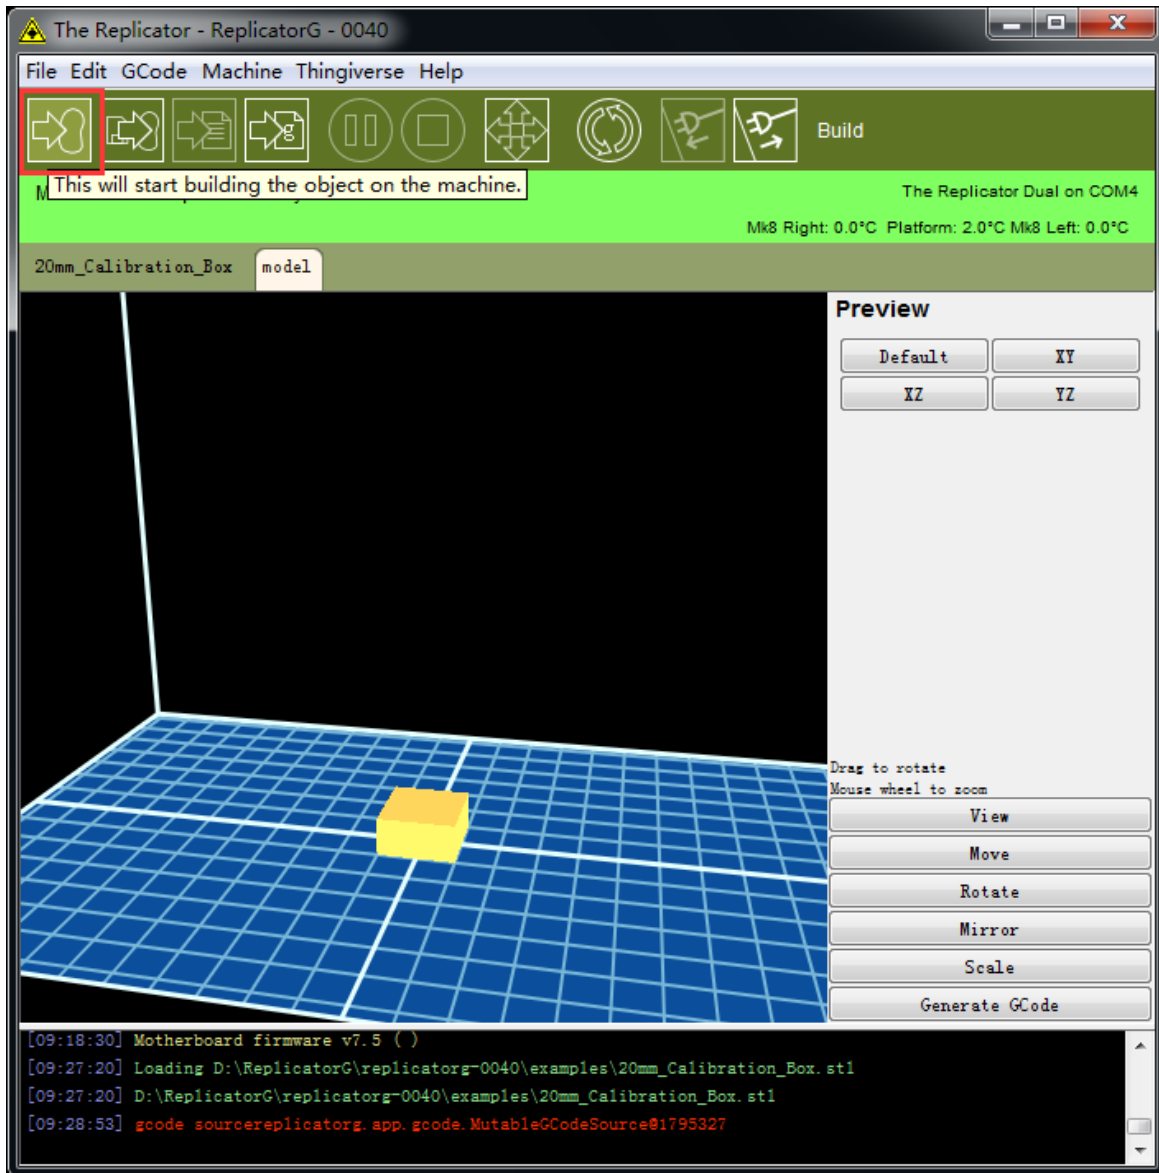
The Replicator - ReplicatorG - 0040

File Edit GCode Machine Thingiverse Help

Build

M This will start building the object on the machine.

The Replicator Dual on COM4

Mk8 Right: 0.0°C Platform: 2.0°C Mk8 Left: 0.0°C

20mm_Calibration_Box model

Preview

| Default | XY |
|---|---|
| XZ | YZ |

Drag to rotate
Mouse wheel to zoom

View
Move
Rotate
Mirror
Scale
Generate GCode

[09:18:30] Motherboard firmware v7.5 ( )
[09:27:20] Loading D:\ReplicatorG\replicatorg-0040\examples\20mm_Calibration_Box.stl
[09:27:20] D:\ReplicatorG\replicatorg-0040\examples\20mm_Calibration_Box.stl
[09:28:53] gcode sourcereplicatorg.app.gcode.MutableGCodeSource@1795327